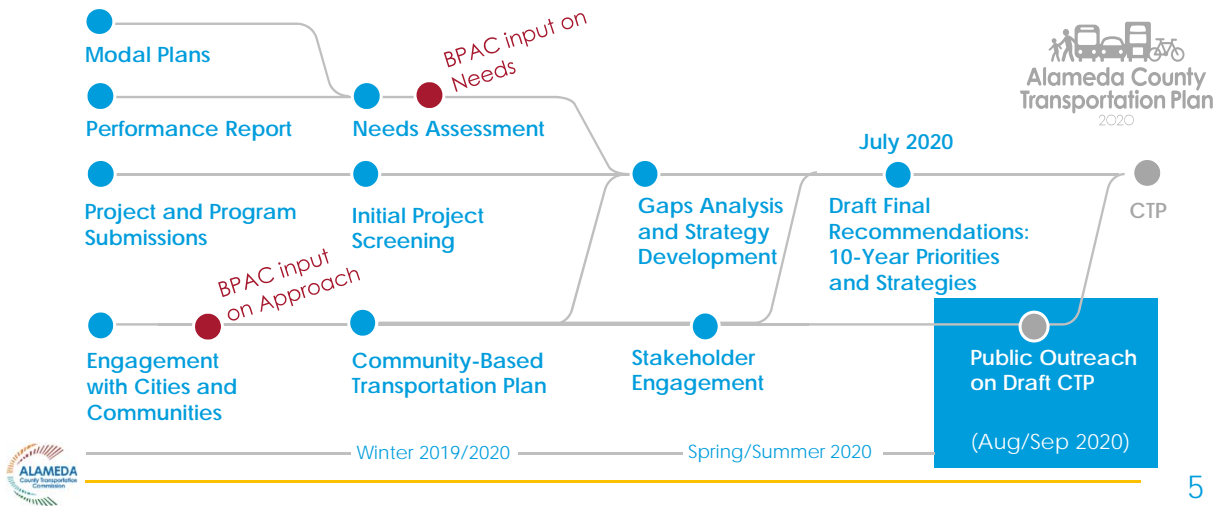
Modal Plans

BPAC input on Needs

Alameda County Transportation Plan 2020

Performance Report

Needs Assessment

July 2020

Project and Program Submissions

Initial Project Screening

Gaps Analysis and Strategy Development

Draft Final Recommendations: 10-Year Priorities and Strategies

CTP

BPAC input on Approach

Engagement with Cities and Communities

Community-Based Transportation Plan

Stakeholder Engagement

Public Outreach on Draft CTP

(Aug/Sep 2020)

Winter 2019/2020

Spring/Summer 2020

ALAMEDA County Transportation Commission

5